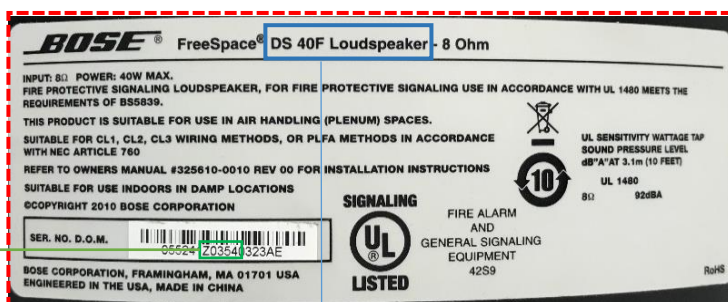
BOSE® FreeSpace® DS 40F Loudspeaker - 8 Ohm

INPUT: 8Ω POWER: 40W MAX.
FIRE PROTECTIVE SIGNALING LOUDSPEAKER, FOR FIRE PROTECTIVE SIGNALING USE IN ACCORDANCE WITH UL 1480 MEETS THE REQUIREMENTS OF BS5839.

THIS PRODUCT IS SUITABLE FOR USE IN AIR HANDLING (PLENUM) SPACES.

SUITABLE FOR CL1, CL2, CL3 WIRING METHODS, OR PLFA METHODS IN ACCORDANCE WITH NEC ARTICLE 760

REFER TO OWNERS MANUAL #325610-0010 REV 00 FOR INSTALLATION INSTRUCTIONS

SUITABLE FOR USE INDOORS IN DAMP LOCATIONS

©COPYRIGHT 2010 BOSE CORPORATION

UL SENSITIVITY WATTAGE TAP SOUND PRESSURE LEVEL dB"A"AT 3.1m (10 FEET)

UL 1480
8Ω 92dBA

10

SIGNALING
UL
LISTED

FIRE ALARM AND GENERAL SIGNALING EQUIPMENT
42S9

SER. NO. D.O.M.
05624 Z0354 323AE

BOSE CORPORATION, FRAMINGHAM, MA 01701 USA
ENGINEERED IN THE USA, MADE IN CHINA

RoHS